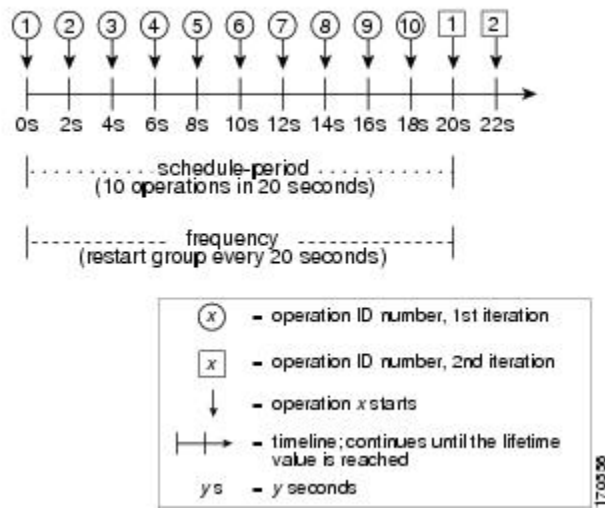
1 2 3 4 5 6 7 8 9 10 1 2

0s 2s 4s 6s 8s 10s 12s 14s 16s 18s 20s 22s

schedule-period
(10 operations in 20 seconds)

frequency
(restart group every 20 seconds)

$x$ - operation ID number, 1st iteration

$x$ - operation ID number, 2nd iteration

- operation $x$ starts

- timeline; continues until the lifetime value is reached

$y$ s - $y$ seconds

170558